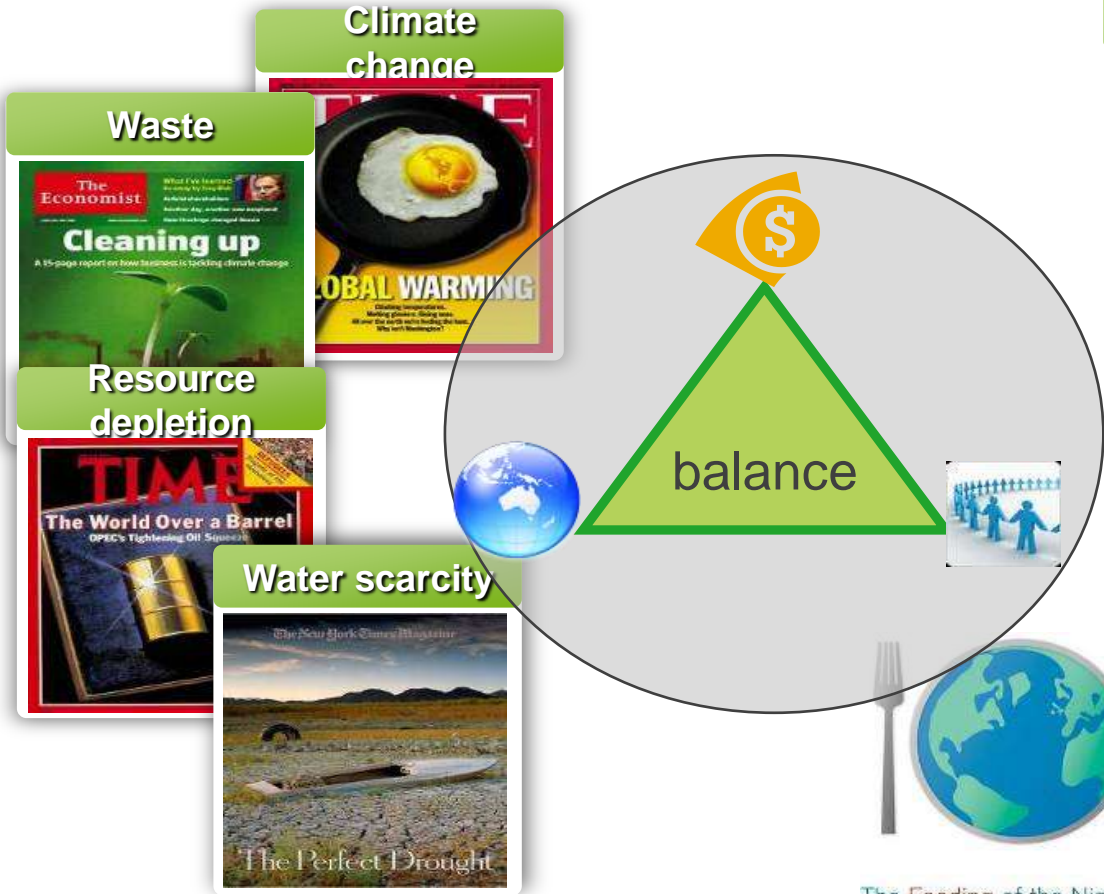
Climate change

Waste

The Economist

What I've learned

Cleaning up

A 15-page report on how business is tackling climate change

GLOBAL WARMING

Resource depletion

TIME

The World Over a Barrel

OPEC's Tightening Oil Squeeze

Water scarcity

The New York Times Magazine

The Perfect Drought

$

balance

The Feeding of the Ni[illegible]